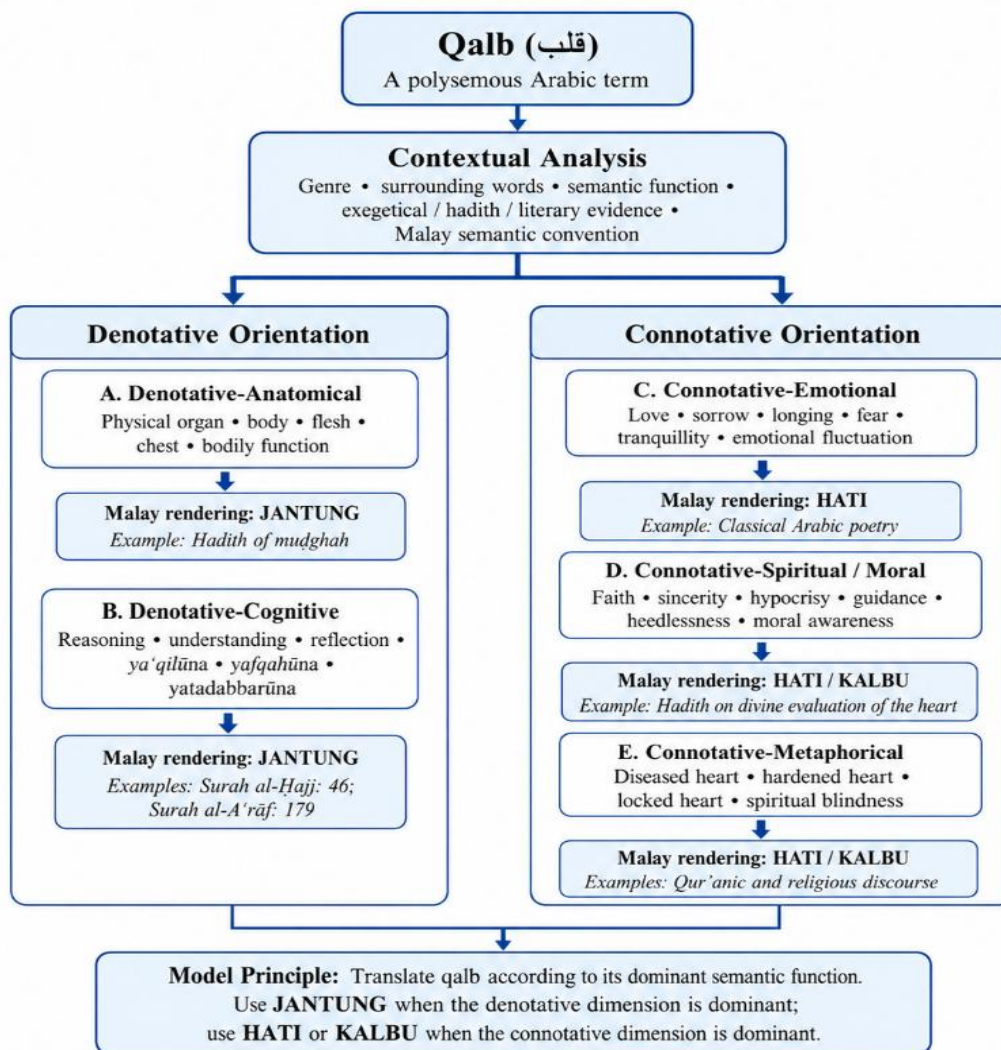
Qalb (قلب)
A polysemous Arabic term

Contextual Analysis
Genre • surrounding words • semantic function • exegetical / hadith / literary evidence • Malay semantic convention

Denotative Orientation

A. Denotative-Anatomical
Physical organ • body • flesh • chest • bodily function

Malay rendering: JANTUNG
Example: Hadith of muḍghah

B. Denotative-Cognitive
Reasoning • understanding • reflection • ya'qilūna • yafqahūna • yatadabbarūna

Malay rendering: JANTUNG
Examples: Surah al-Ḥajj: 46; Surah al-A'rāf: 179

Connotative Orientation

C. Connotative-Emotional
Love • sorrow • longing • fear • tranquillity • emotional fluctuation

Malay rendering: HATI
Example: Classical Arabic poetry

D. Connotative-Spiritual / Moral
Faith • sincerity • hypocrisy • guidance • heedlessness • moral awareness

Malay rendering: HATI / KALBU
Example: Hadith on divine evaluation of the heart

E. Connotative-Metaphorical
Diseased heart • hardened heart • locked heart • spiritual blindness

Malay rendering: HATI / KALBU
Examples: Qur'anic and religious discourse

Model Principle: Translate qalb according to its dominant semantic function. Use JANTUNG when the denotative dimension is dominant; use HATI or KALBU when the connotative dimension is dominant.